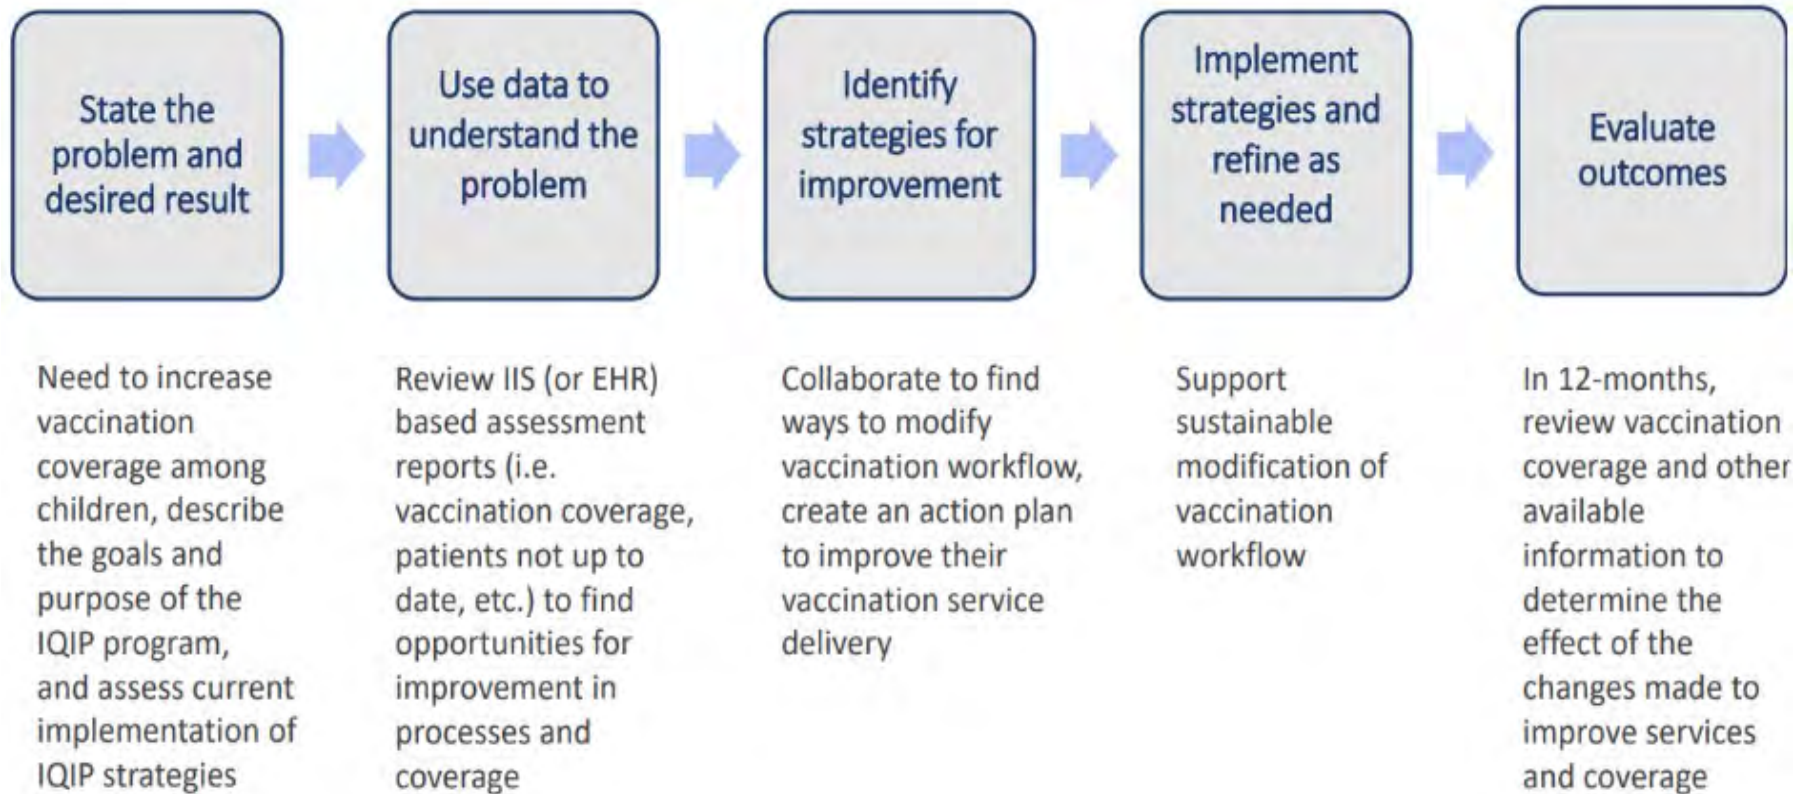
State the problem and desired result

Use data to understand the problem

Identify strategies for improvement

Implement strategies and refine as needed

Evaluate outcomes

Need to increase vaccination coverage among children, describe the goals and purpose of the IQIP program, and assess current implementation of IQIP strategies

Review IIS (or EHR) based assessment reports (i.e. vaccination coverage, patients not up to date, etc.) to find opportunities for improvement in processes and coverage

Collaborate to find ways to modify vaccination workflow, create an action plan to improve their vaccination service delivery

Support sustainable modification of vaccination workflow

In 12-months, review vaccination coverage and other available information to determine the effect of the changes made to improve services and coverage